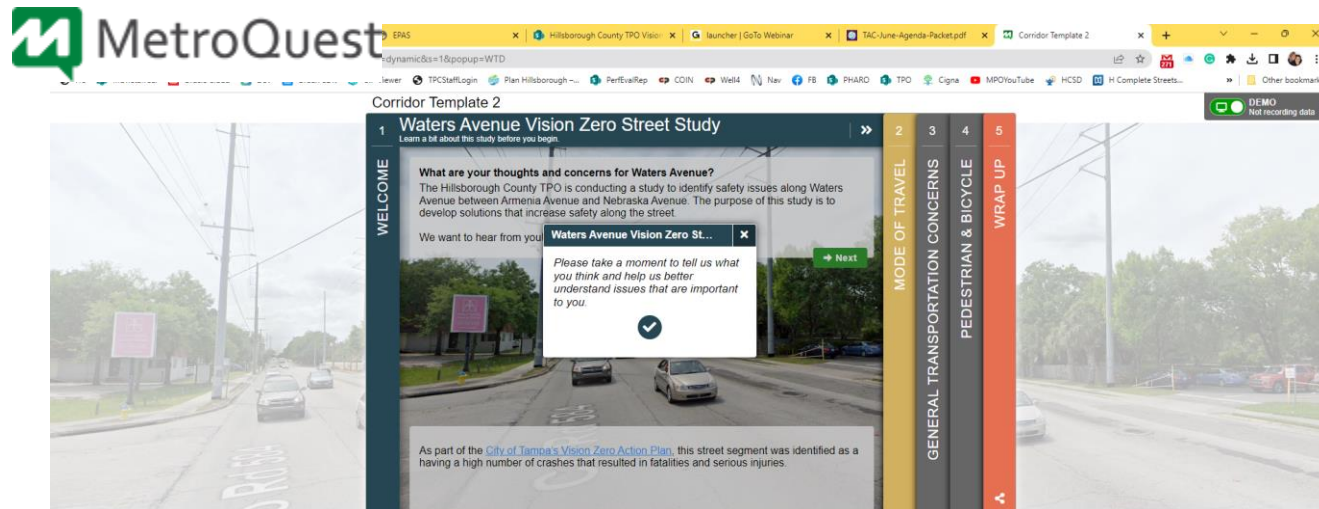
MetroQuest

EPAS
Hillsborough County TPO Vision
launcher | GoTo Webinar
TAC-June-Agenda-Packet.pdf
Corridor Template 2

=dynamic&s=1&popup=WTD

Viewer TPCStaffLogin Plan Hillsborough -... PerfEvalRep COIN Well4 Nav FB PHARO TPO Cigna MPOYouTube HCSD H Complete Streets... Other bookmarks

Corridor Template 2

DEMO
Not recording data

1 Waters Avenue Vision Zero Street Study
Learn a bit about this study before you begin.

WELCOME

What are your thoughts and concerns for Waters Avenue?
The Hillsborough County TPO is conducting a study to identify safety issues along Waters Avenue between Armenia Avenue and Nebraska Avenue. The purpose of this study is to develop solutions that increase safety along the street.

We want to hear from you

Waters Avenue Vision Zero St...

Please take a moment to tell us what you think and help us better understand issues that are important to you.

Next

As part of the City of Tampa's Vision Zero Action Plan, this street segment was identified as a having a high number of crashes that resulted in fatalities and serious injuries.

2 MODE OF TRAVEL
3 GENERAL TRANSPORTATION CONCERNS
4 PEDESTRIAN & BICYCLE
5 WRAP UP